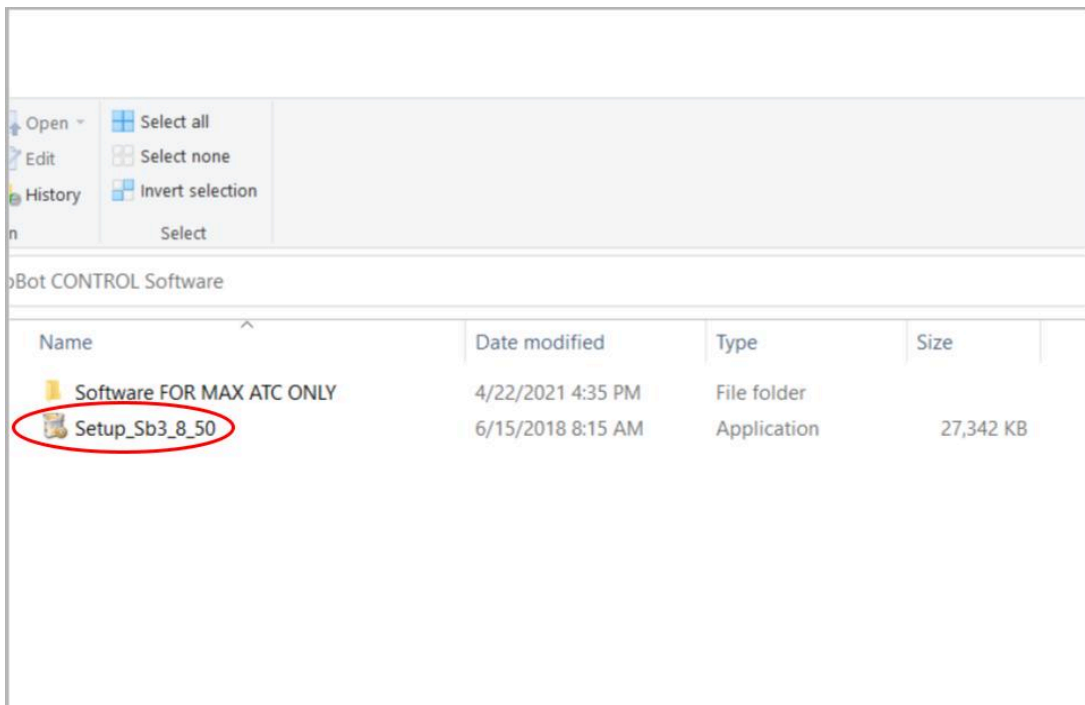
Open
Edit
History
n

Select all
Select none
Invert selection
Select

bBot CONTROL Software

| Name | Date modified | Type | Size |
|---|---|---|---|
| Software FOR MAX ATC ONLY | 4/22/2021 4:35 PM | File folder | |
| Setup_Sb3_8_50 | 6/15/2018 8:15 AM | Application | 27,342 KB |